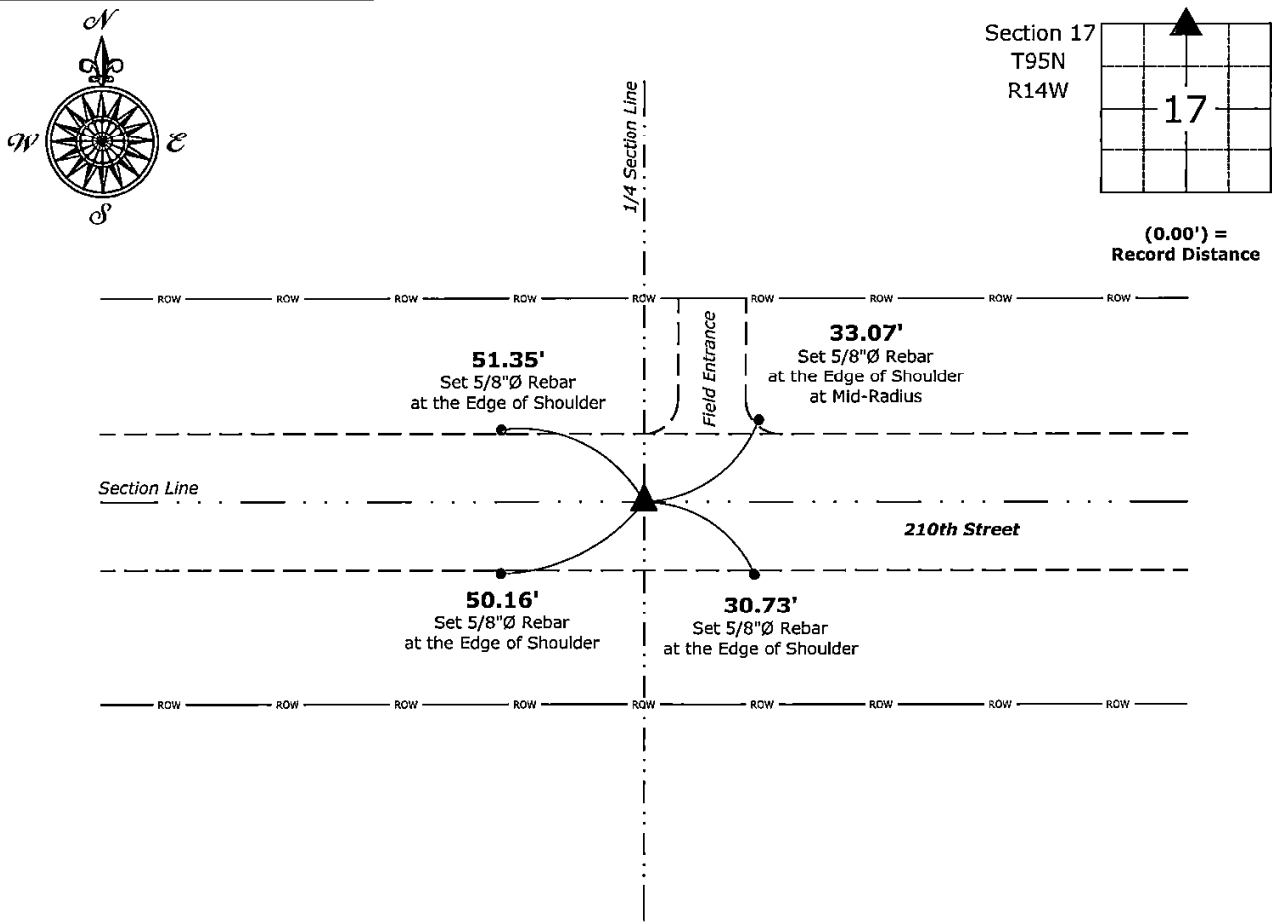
N
W
E
S

Section 17
T95N
R14W

17

(0.00') =
Record Distance

1/4 Section Line

ROW ROW ROW ROW ROW ROW ROW ROW ROW

Field Entrance

51.35'
Set 5/8"Ø Rebar
at the Edge of Shoulder

33.07'
Set 5/8"Ø Rebar
at the Edge of Shoulder
at Mid-Radius

Section Line

210th Street

50.16'
Set 5/8"Ø Rebar
at the Edge of Shoulder

30.73'
Set 5/8"Ø Rebar
at the Edge of Shoulder

ROW ROW ROW ROW ROW ROW ROW ROW ROW